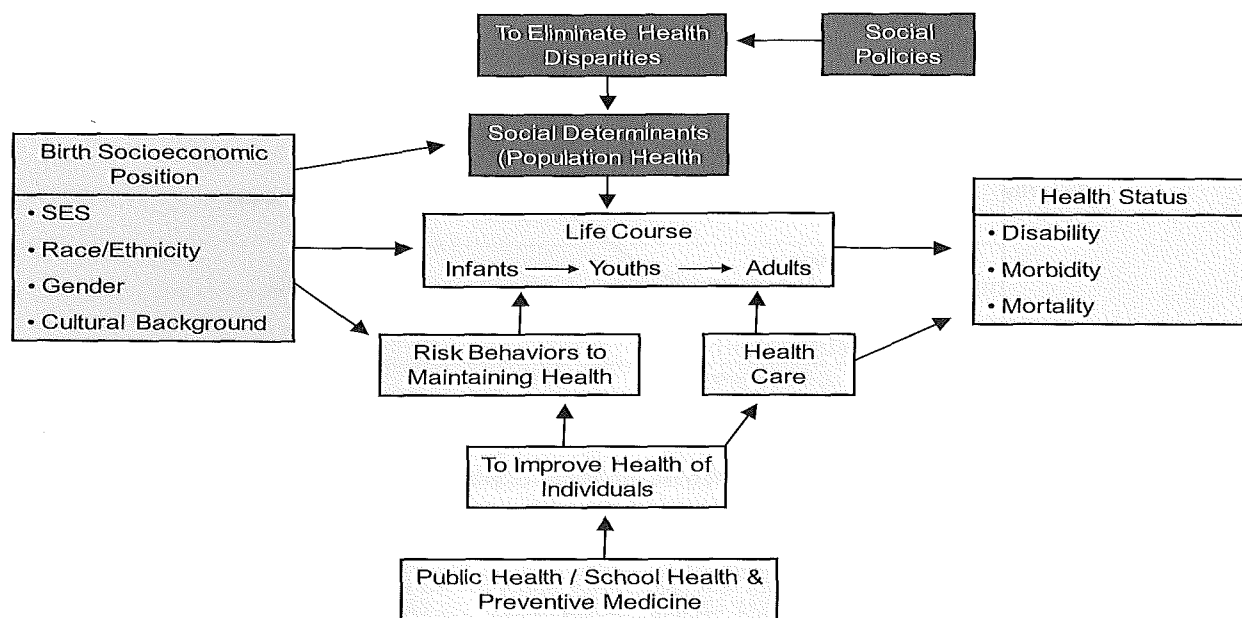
To Eliminate Health Disparities

Social Policies

Social Determinants (Population Health

Birth Socioeconomic Position

• SES
• Race/Ethnicity
• Gender
• Cultural Background

Life Course

Infants Youths Adults

Health Status

• Disability
• Morbidity
• Mortality

Risk Behaviors to Maintaining Health

Health Care

To Improve Health of Individuals

Public Health / School Health & Preventive Medicine